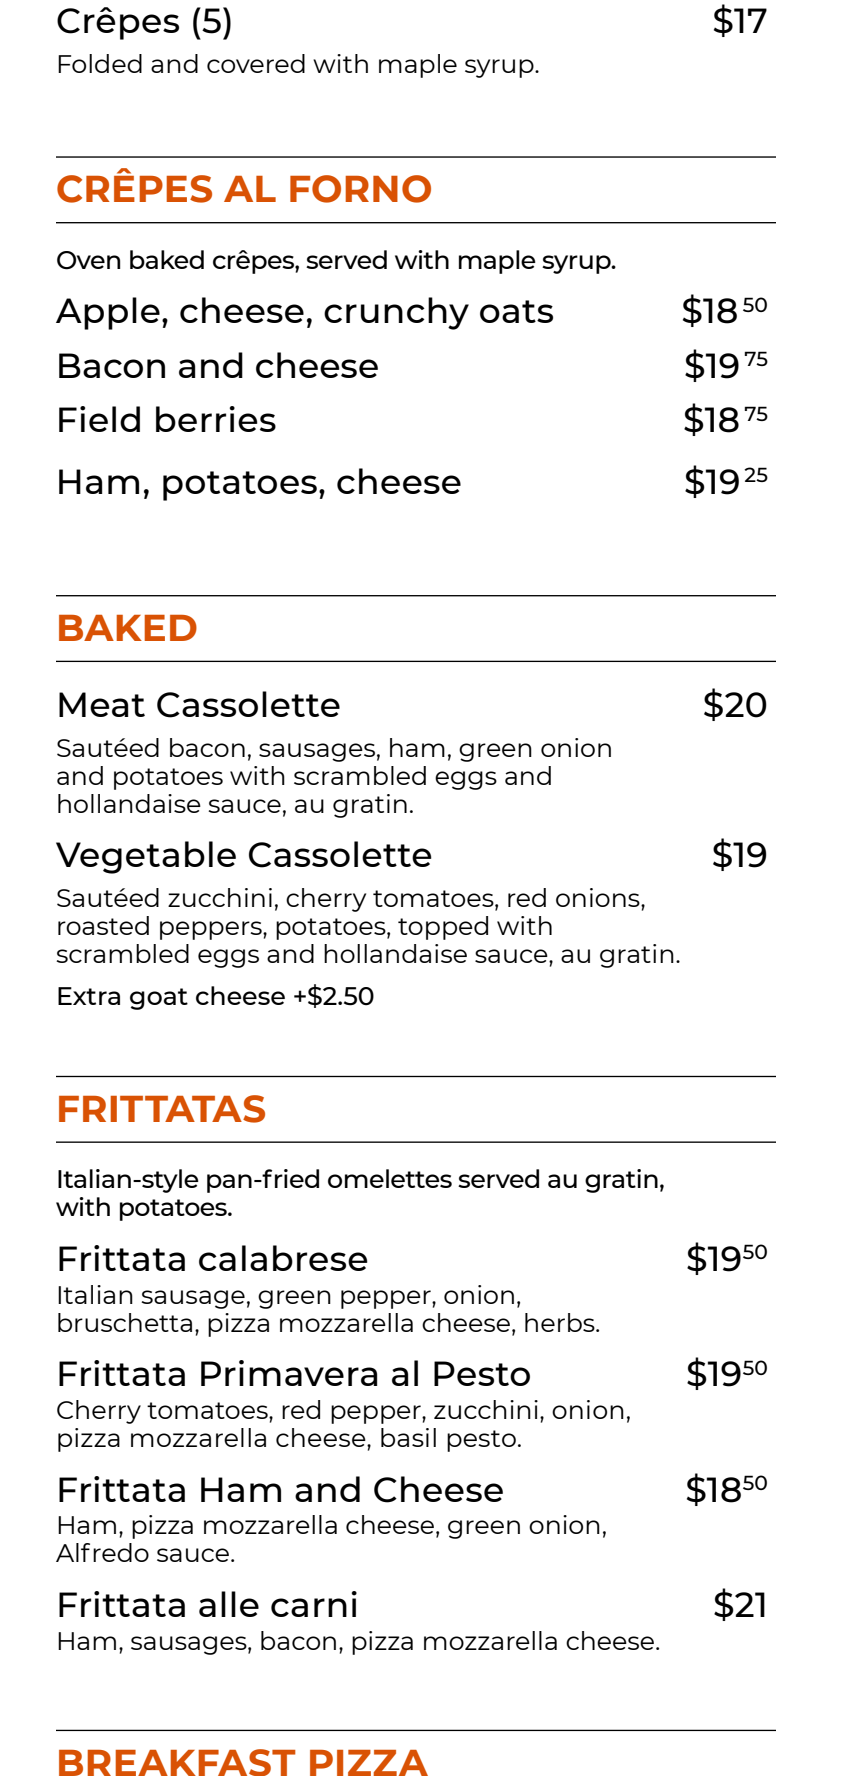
Crêpes (5) $17
Folded and covered with maple syrup.

CRÊPES AL FORNO

Oven baked crêpes, served with maple syrup.

Apple, cheese, crunchy oats $18$^{50}$
Bacon and cheese $19$^{75}$
Field berries $18$^{75}$
Ham, potatoes, cheese $19$^{25}$

BAKED

Meat Cassolette $20
Sautéed bacon, sausages, ham, green onion and potatoes with scrambled eggs and hollandaise sauce, au gratin.

Vegetable Cassolette $19
Sautéed zucchini, cherry tomatoes, red onions, roasted peppers, potatoes, topped with scrambled eggs and hollandaise sauce, au gratin.

Extra goat cheese +$2.50

FRITTATAS

Italian-style pan-fried omelettes served au gratin, with potatoes.

Frittata calabrese $19$^{50}$
Italian sausage, green pepper, onion, bruschetta, pizza mozzarella cheese, herbs.

Frittata Primavera al Pesto $19$^{50}$
Cherry tomatoes, red pepper, zucchini, onion, pizza mozzarella cheese, basil pesto.

Frittata Ham and Cheese $18$^{50}$
Ham, pizza mozzarella cheese, green onion, Alfredo sauce.

Frittata alle carni $21
Ham, sausages, bacon, pizza mozzarella cheese.

BREAKFAST PIZZA